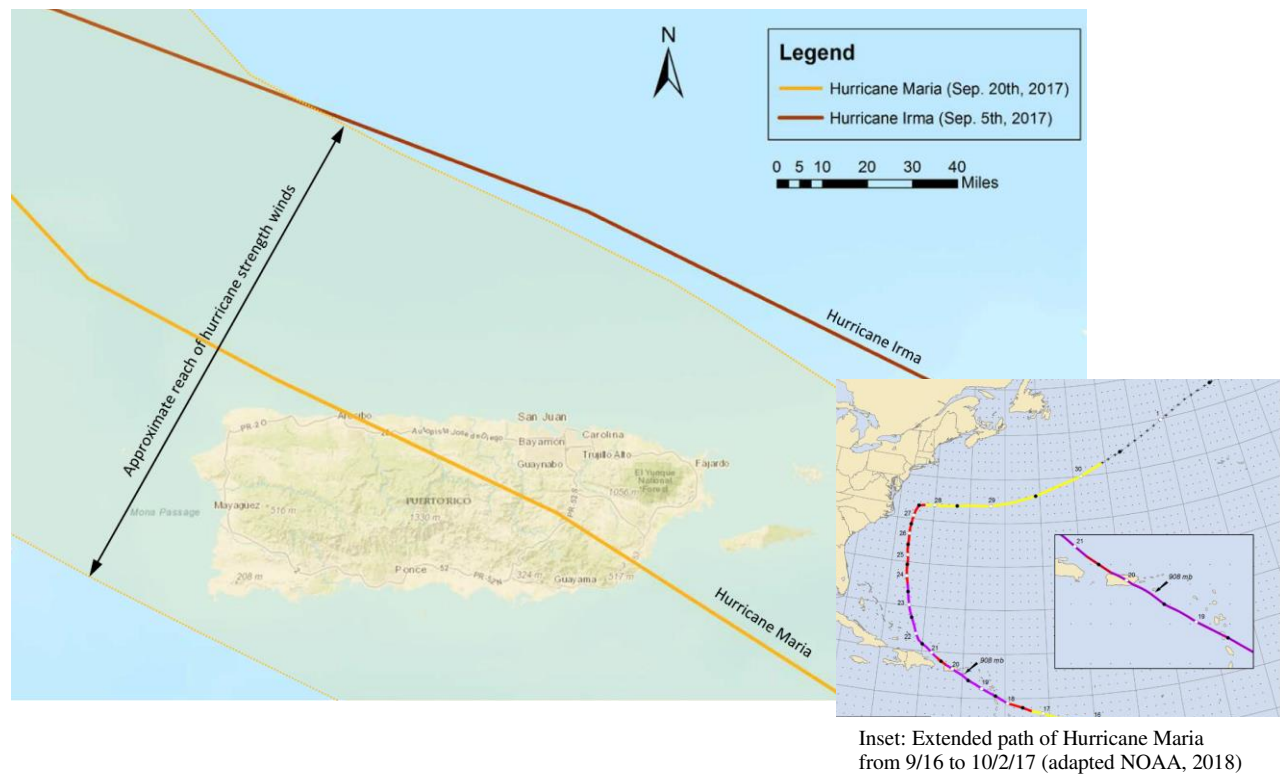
N

Legend
Hurricane Maria (Sep. 20th, 2017)
Hurricane Irma (Sep. 5th, 2017)

0 5 10 20 30 40 Miles

Approximate reach of hurricane strength winds

Hurricane Irma

Hurricane Maria

Arecibo
San Juan
Carolina
Bayamon
Trujillo Alto
Guaynabo
Fajardo
El Yunque National Forest
1056 m
PR-20
22
Autopista Jose de Diego
PR-52
Mayaguez
516 m
Mona Passage
PUERTO RICO
1330 m
Ponce
52
PR-52
324 m
Guayama
517 m
208 m

30
29
28
27
26
25
24
23
22
21
20
19
18
17
16
908 mb
1
21
20
19
908 mb

Inset: Extended path of Hurricane Maria from 9/16 to 10/2/17 (adapted NOAA, 2018)